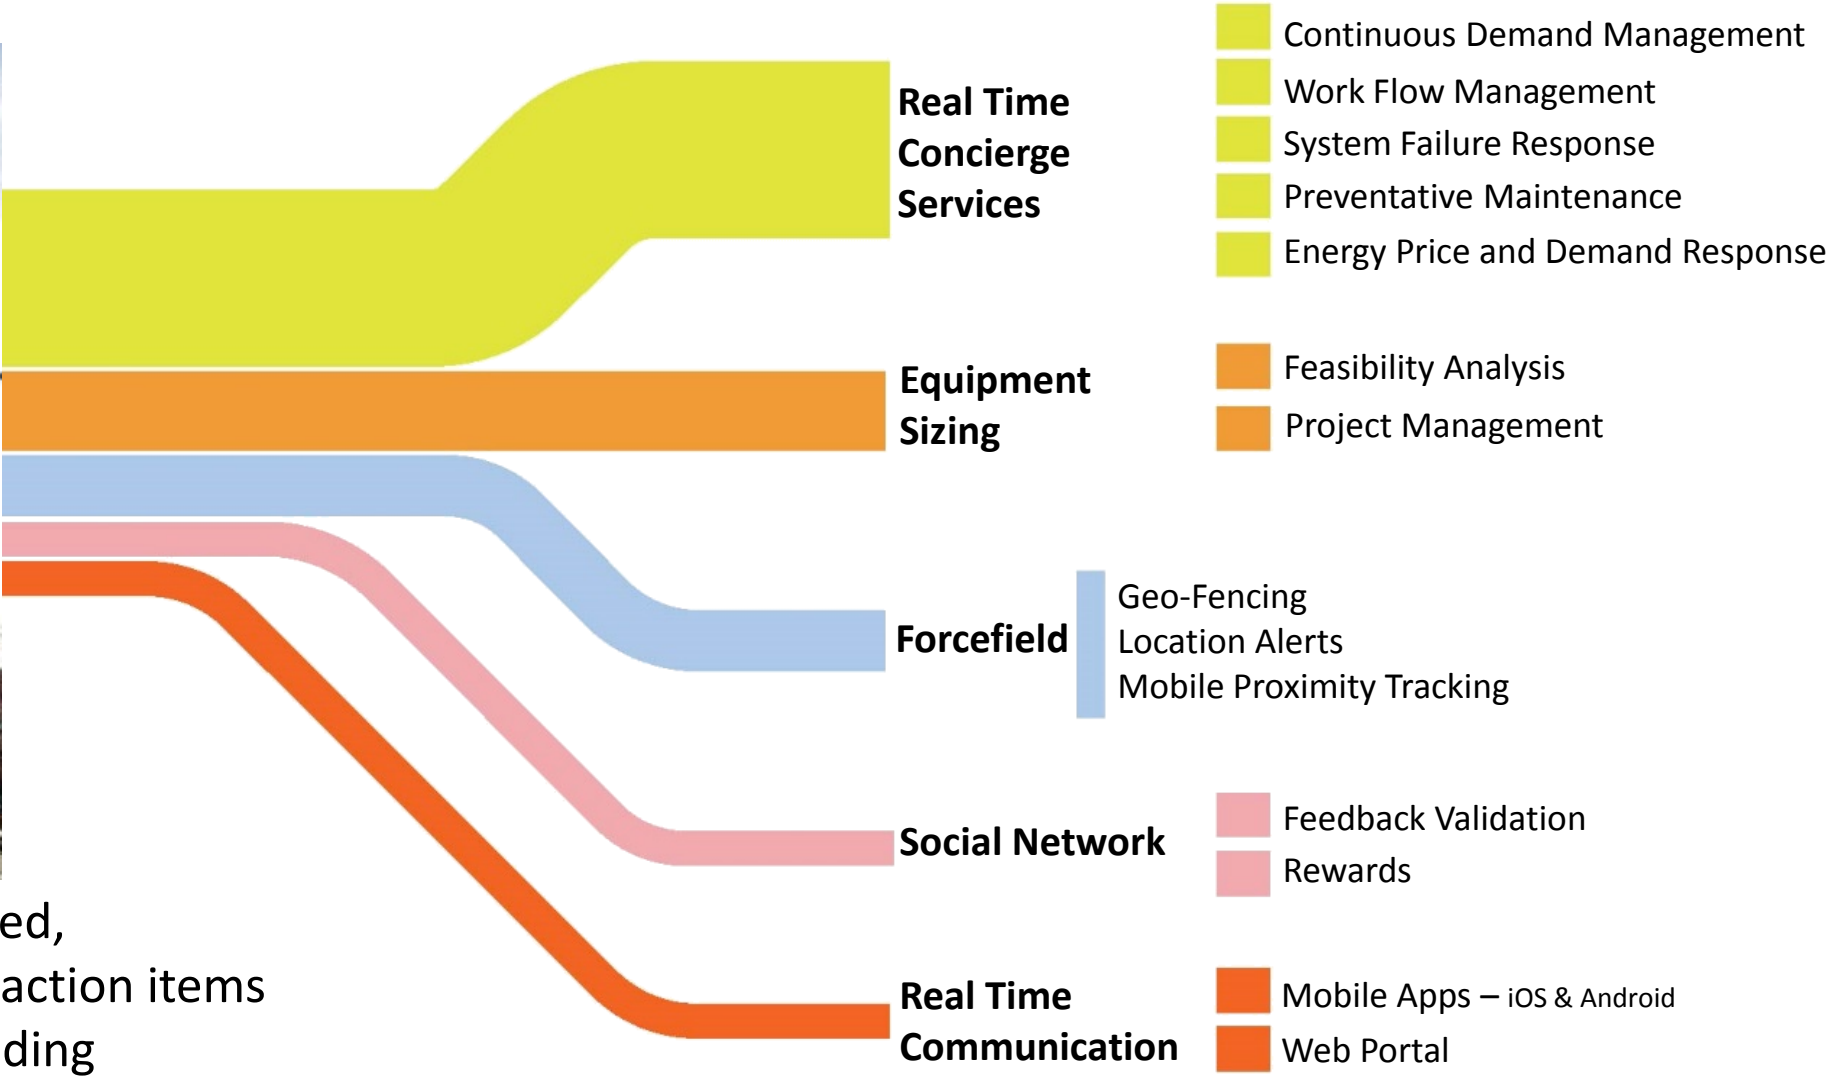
Real Time Concierge Services

Continuous Demand Management
Work Flow Management
System Failure Response
Preventative Maintenance
Energy Price and Demand Response

Equipment Sizing

Feasibility Analysis
Project Management

Forcefield

Geo-Fencing
Location Alerts
Mobile Proximity Tracking

Social Network

Feedback Validation
Rewards

Real Time Communication

Mobile Apps – iOS & Android
Web Portal

ed,
action items
ding